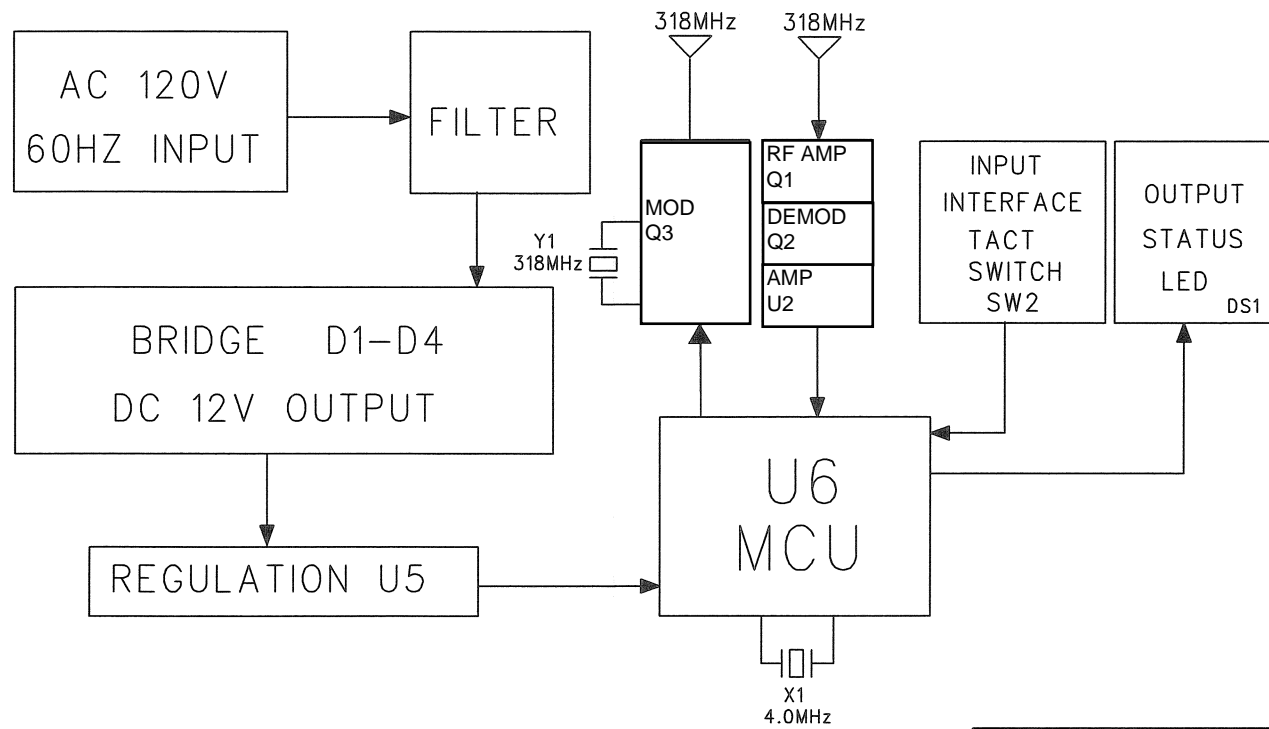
AC 120V
60HZ INPUT

FILTER

318MHz

318MHz

MOD
Q3

Y1
318MHz

RF AMP
Q1

DEMOD
Q2

AMP
U2

INPUT
INTERFACE
TACT
SWITCH
SW2

OUTPUT
STATUS
LED
DS1

BRIDGE D1–D4
DC 12V OUTPUT

U6
MCU

REGULATION U5

X1
4.0MHz